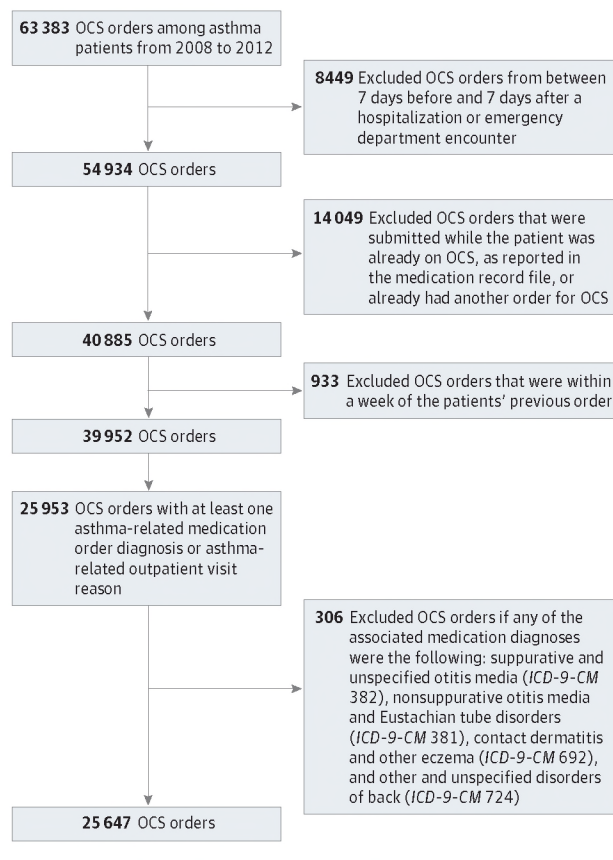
63 383 OCS orders among asthma patients from 2008 to 2012

8449 Excluded OCS orders from between 7 days before and 7 days after a hospitalization or emergency department encounter

54 934 OCS orders

14 049 Excluded OCS orders that were submitted while the patient was already on OCS, as reported in the medication record file, or already had another order for OCS

40 885 OCS orders

933 Excluded OCS orders that were within a week of the patients' previous order

39 952 OCS orders

25 953 OCS orders with at least one asthma-related medication order diagnosis or asthma-related outpatient visit reason

306 Excluded OCS orders if any of the associated medication diagnoses were the following: suppurative and unspecified otitis media (ICD-9-CM 382), nonsuppurative otitis media and Eustachian tube disorders (ICD-9-CM 381), contact dermatitis and other eczema (ICD-9-CM 692), and other and unspecified disorders of back (ICD-9-CM 724)

25 647 OCS orders